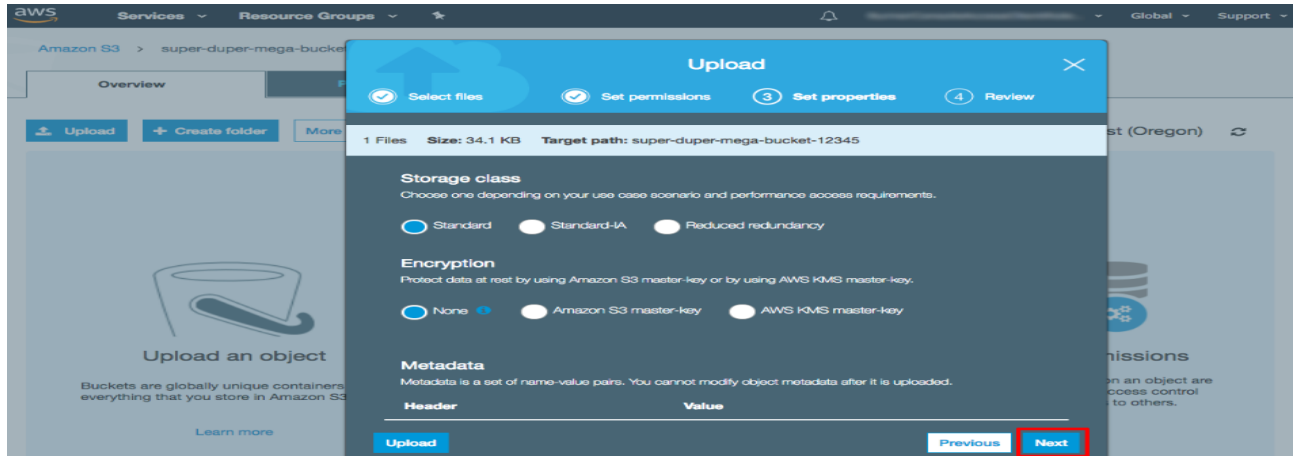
aws Services Resource Groups

Global Support

Amazon S3 > super-duper-mega-bucket

Overview

Upload Create folder More

st (Oregon)

Upload an object

Buckets are globally unique containers everything that you store in Amazon S3

Learn more

missions

on an object are ccess control to others.

Upload

Select files Set permissions 3 Set properties 4 Review

1 Files Size: 34.1 KB Target path: super-duper-mega-bucket-12345

Storage class

Choose one depending on your use case scenario and performance access requirements.

Standard Standard-IA Reduced redundancy

Encryption

Protect data at rest by using Amazon S3 master-key or by using AWS KMS master-key.

None Amazon S3 master-key AWS KMS master-key

Metadata

Metadata is a set of name-value pairs. You cannot modify object metadata after it is uploaded.

Header Value

Upload Previous Next